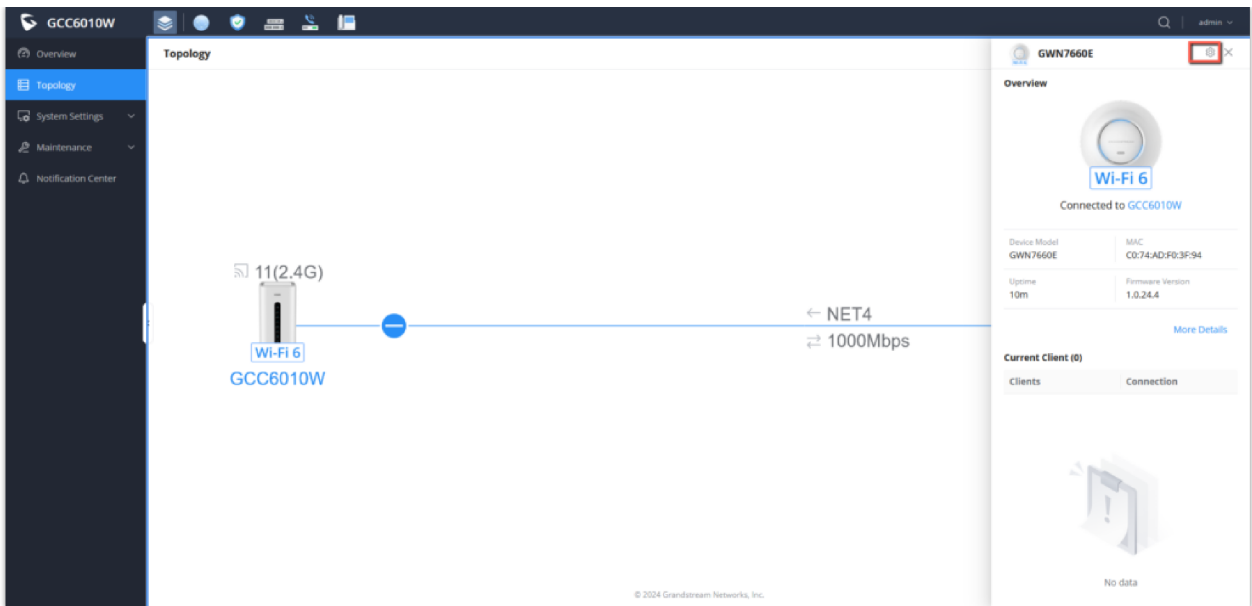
GCC6010W

admin

Overview
Topology
System Settings
Maintenance
Notification Center

Topology

11(2.4G)

Wi-Fi 6
GCC6010W

← NET4
⇄ 1000Mbps

GWN7660E

Overview

Wi-Fi 6

Connected to GCC6010W

| Device Model | MAC |
|---|---|
| GWN7660E | C0:74:AD:F0:3F:94 |
| Uptime | Firmware Version |
| 10m | 1.0.24.4 |

More Details

Current Client (0)

| Clients | Connection |
|---|---|

No data

© 2024 Grandstream Networks, Inc.